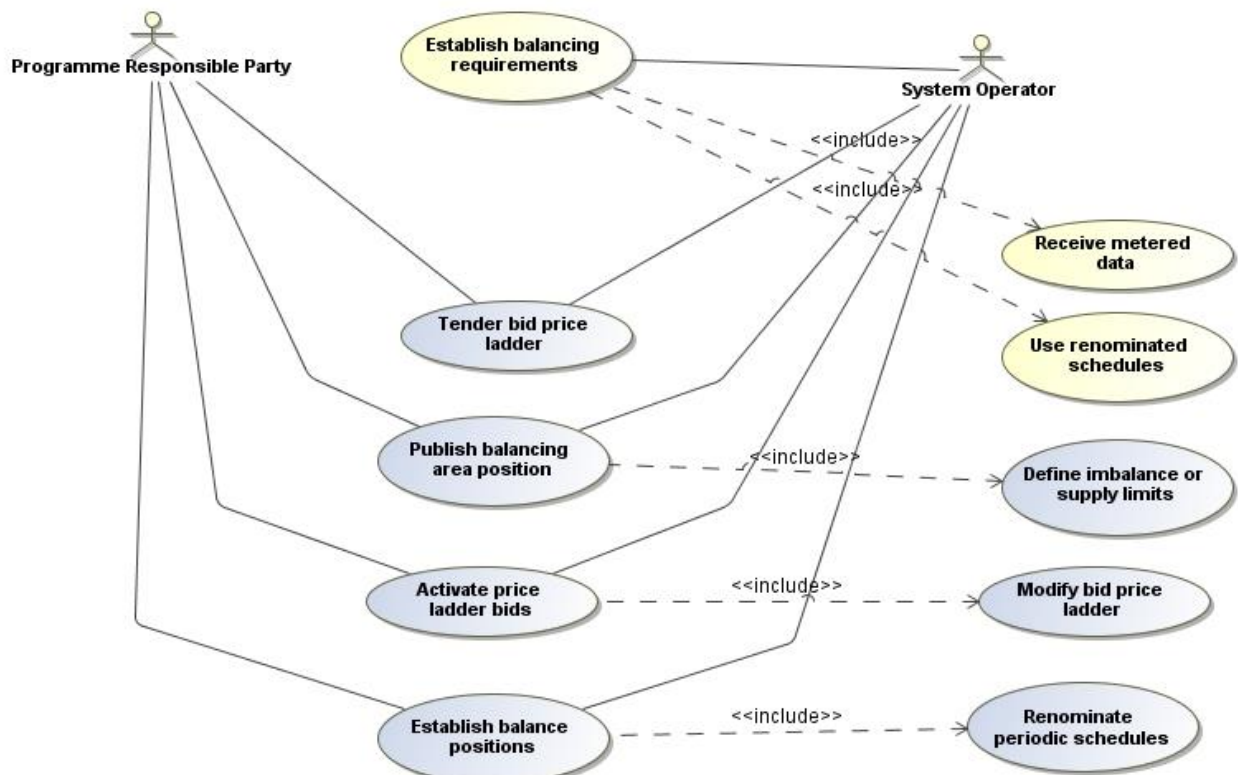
Programme Responsible Party

Establish balancing requirements

System Operator

<<include>>

<<include>>

Receive metered data

Tender bid price ladder

Use renominated schedules

Publish balancing area position

<<include>>

Define imbalance or supply limits

Activate price ladder bids

<<include>>

Modify bid price ladder

Establish balance positions

<<include>>

Renominate periodic schedules